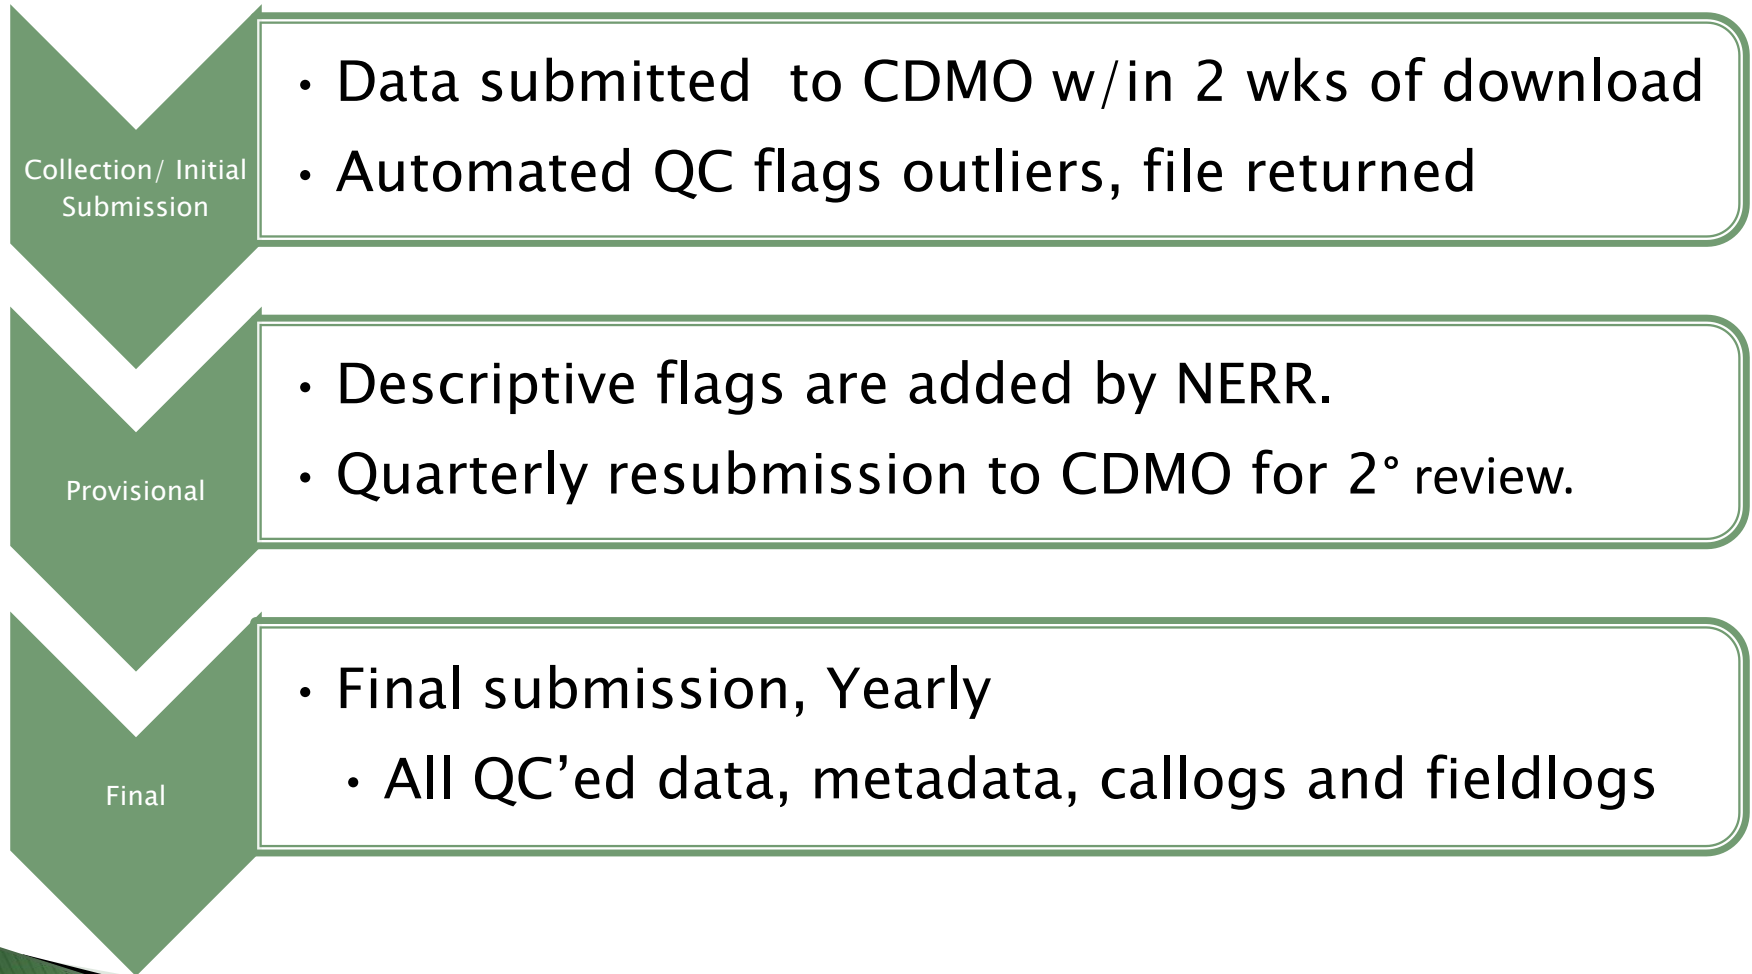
Collection/ Initial Submission

• Data submitted  to CDMO w/in 2 wks of download
• Automated QC flags outliers, file returned

Provisional

• Descriptive flags are added by NERR.
• Quarterly resubmission to CDMO for 2° review.

Final

• Final submission, Yearly
• All QC'ed data, metadata, callogs and fieldlogs